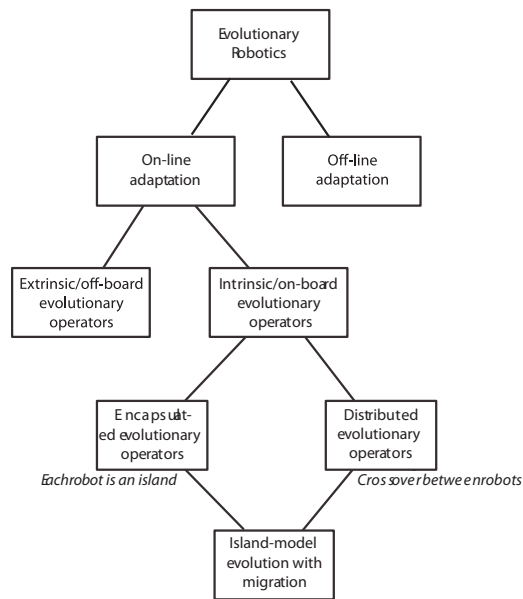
Evolutionary Robotics

On-line adaptation

Off-line adaptation

Extrinsic/off-board evolutionary operators

Intrinsic/on-board evolutionary operators

Encapsulated evolutionary operators

Each robot is an island

Distributed evolutionary operators

Crossover between robots

Island-model evolution with migration